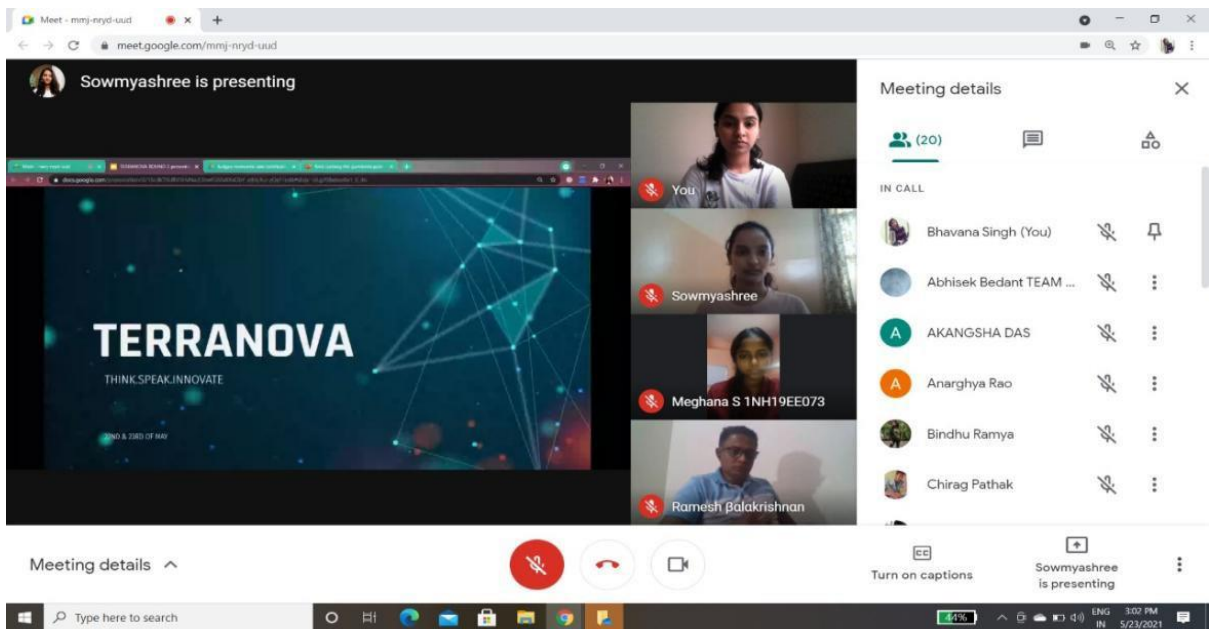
Meet - mmj-nryd-uud

meet.google.com/mmj-nryd-uud

Sowmyashree is presenting

TERRANOVA

THINK.SPEAK.INNOVATE

22ND & 23RD OF MAY

You

Sowmyashree

Meghana S 1NH19EE073

Ramesh Balakrishnan

Meeting details

(20)

IN CALL

Bhavana Singh (You)

Abhisek Bedant TEAM ...

AKANGSHA DAS

Anarghya Rao

Bindhu Ramya

Chirag Pathak

Meeting details

Turn on captions

Sowmyashree is presenting

Type here to search

44%

ENG IN

3:02 PM 5/23/2021